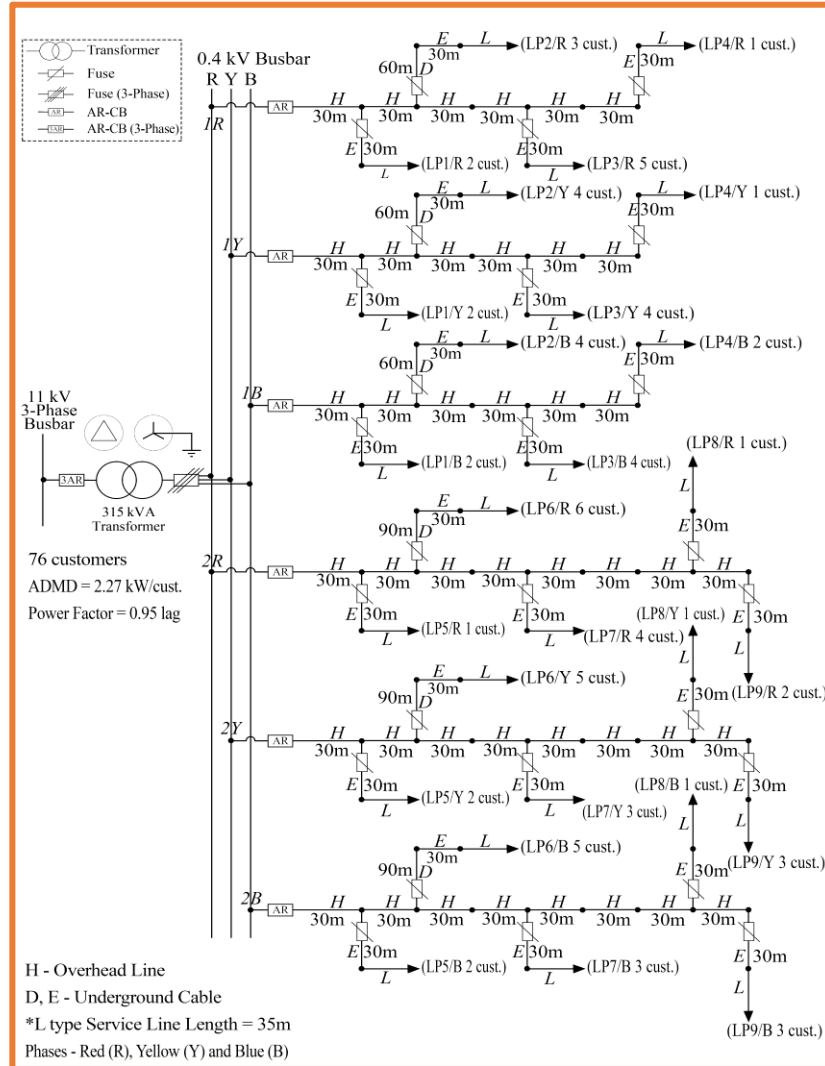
Transformer
Fuse
Fuse (3-Phase)
AR AR-CB
3AR AR-CB (3-Phase)

0.4 kV Busbar
R Y B

1R
AR
H 30m H 30m H 30m H 30m H 30m H 30m
60m D
E 30m L (LP2/R 3 cust.)
L (LP4/R 1 cust.)
E 30m
E 30m L (LP1/R 2 cust.)
E 30m L (LP3/R 5 cust.)

1Y
AR
H 30m H 30m H 30m H 30m H 30m H 30m
60m D
E 30m L (LP2/Y 4 cust.)
L (LP4/Y 1 cust.)
E 30m
E 30m L (LP1/Y 2 cust.)
E 30m L (LP3/Y 4 cust.)

1B
AR
H 30m H 30m H 30m H 30m H 30m H 30m
60m D
E 30m L (LP2/B 4 cust.)
L (LP4/B 2 cust.)
E 30m
E 30m L (LP1/B 2 cust.)
E 30m L (LP3/B 4 cust.)

11 kV
3-Phase
Busbar
3AR
315 kVA
Transformer

76 customers
ADMD = 2.27 kW/cust.
Power Factor = 0.95 lag

(LP8/R 1 cust.)
L
E 30m

2R
AR
H 30m H 30m H 30m H 30m H 30m H 30m H 30m H 30m
90m D
E 30m L (LP6/R 6 cust.)
E 30m L (LP5/R 1 cust.)
E 30m L (LP7/R 4 cust.)
(LP8/Y 1 cust.)
E 30m
L
L
E 30m (LP9/R 2 cust.)

2Y
AR
H 30m H 30m H 30m H 30m H 30m H 30m H 30m H 30m
90m D
E 30m L (LP6/Y 5 cust.)
E 30m L (LP5/Y 2 cust.)
E 30m L (LP7/Y 3 cust.)
(LP8/B 1 cust.)
E 30m
L
L
E 30m (LP9/Y 3 cust.)

2B
AR
H 30m H 30m H 30m H 30m H 30m H 30m H 30m H 30m
90m D
E 30m L (LP6/B 5 cust.)
E 30m L (LP5/B 2 cust.)
E 30m L (LP7/B 3 cust.)
E 30m
L
(LP9/B 3 cust.)

H - Overhead Line
D, E - Underground Cable
*L type Service Line Length = 35m
Phases - Red (R), Yellow (Y) and Blue (B)